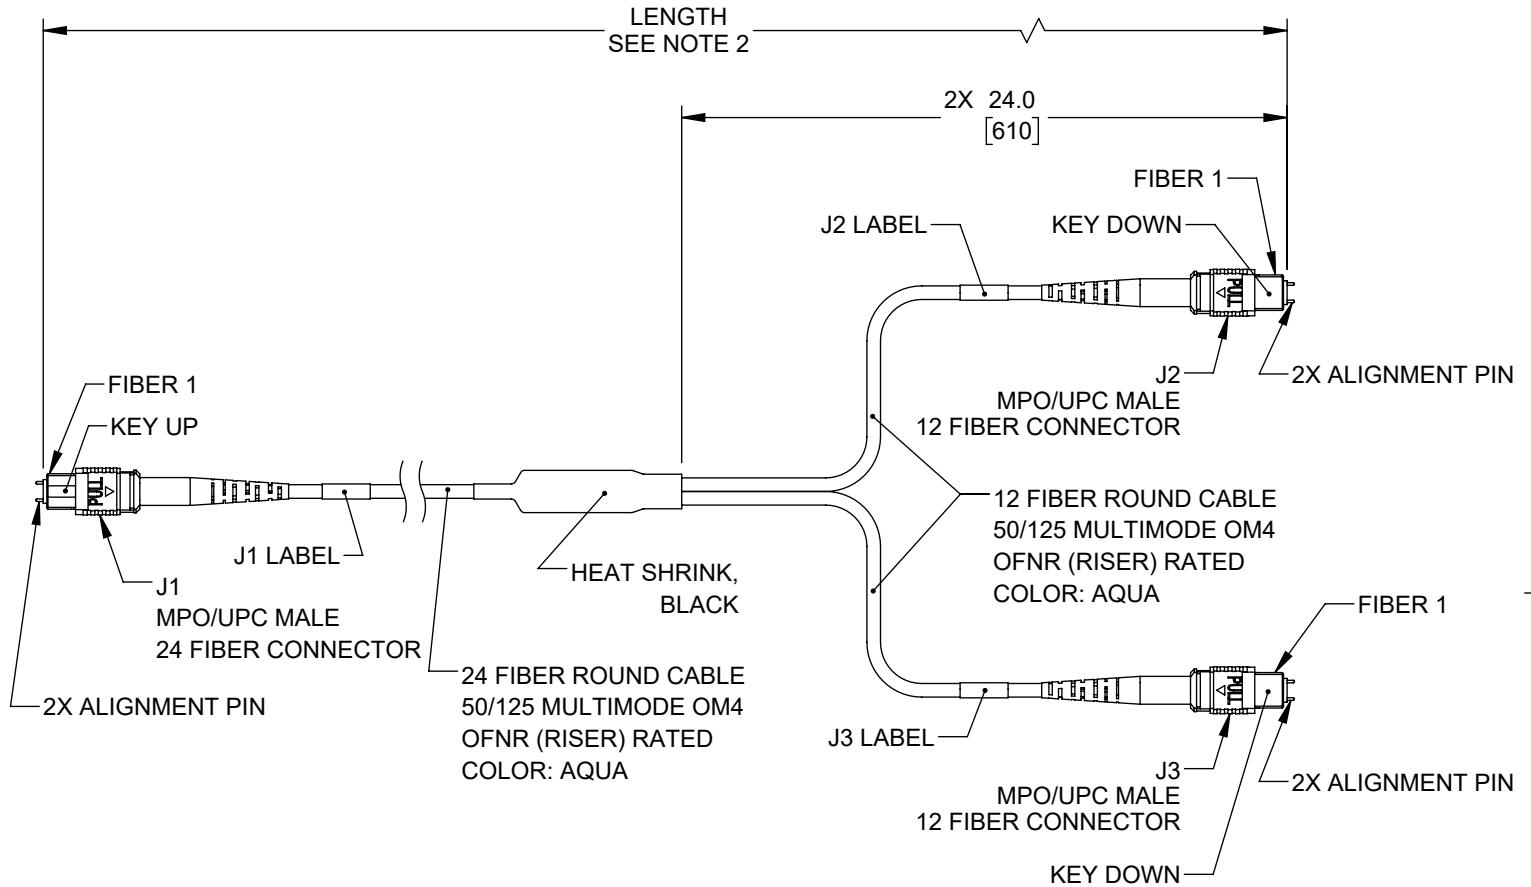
LENGTH
SEE NOTE 2

2X 24.0
[610]

FIBER 1
KEY DOWN
J2 LABEL

PULL

J2
MPO/UPC MALE
12 FIBER CONNECTOR

2X ALIGNMENT PIN

FIBER 1
KEY UP

PULL

J1 LABEL

J1
MPO/UPC MALE
24 FIBER CONNECTOR

2X ALIGNMENT PIN

HEAT SHRINK,
BLACK

24 FIBER ROUND CABLE
50/125 MULTIMODE OM4
OFNR (RISER) RATED
COLOR: AQUA

12 FIBER ROUND CABLE
50/125 MULTIMODE OM4
OFNR (RISER) RATED
COLOR: AQUA

FIBER 1

PULL

J3 LABEL

J3
MPO/UPC MALE
12 FIBER CONNECTOR

2X ALIGNMENT PIN

KEY DOWN